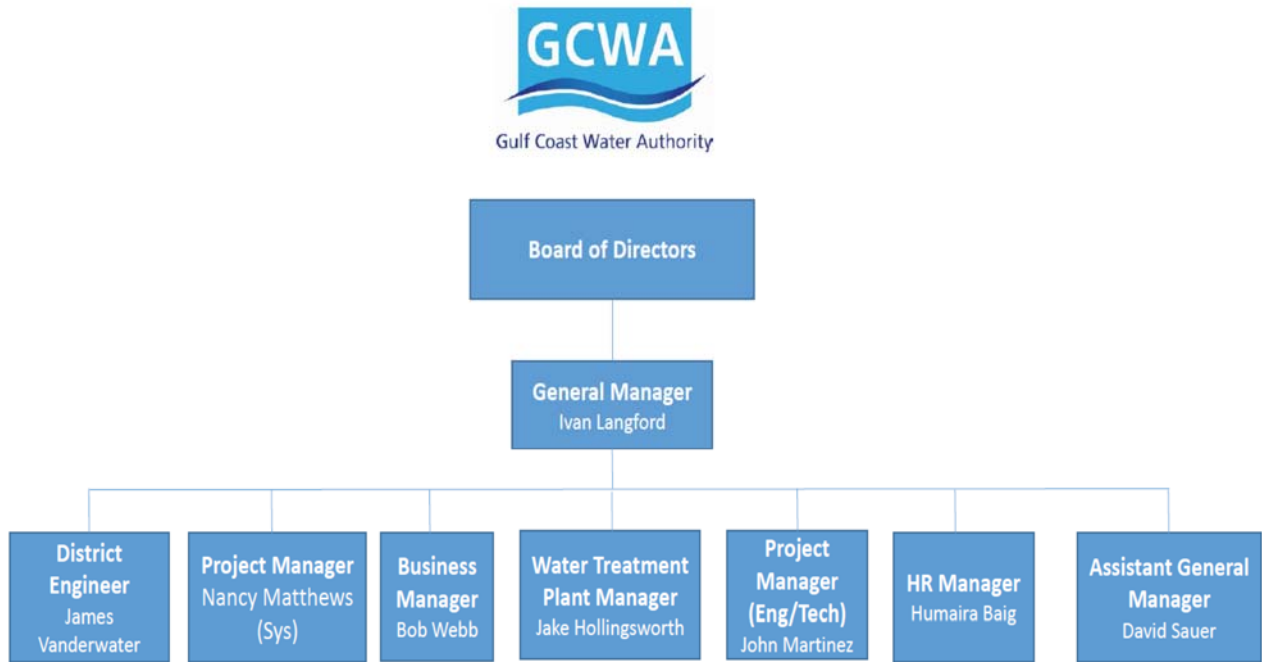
GCWA

Gulf Coast Water Authority

Board of Directors

General Manager
Ivan Langford

District Engineer
James Vanderwater

Project Manager
Nancy Matthews (Sys)

Business Manager
Bob Webb

Water Treatment Plant Manager
Jake Hollingsworth

Project Manager (Eng/Tech)
John Martinez

HR Manager
Humaira Baig

Assistant General Manager
David Sauer